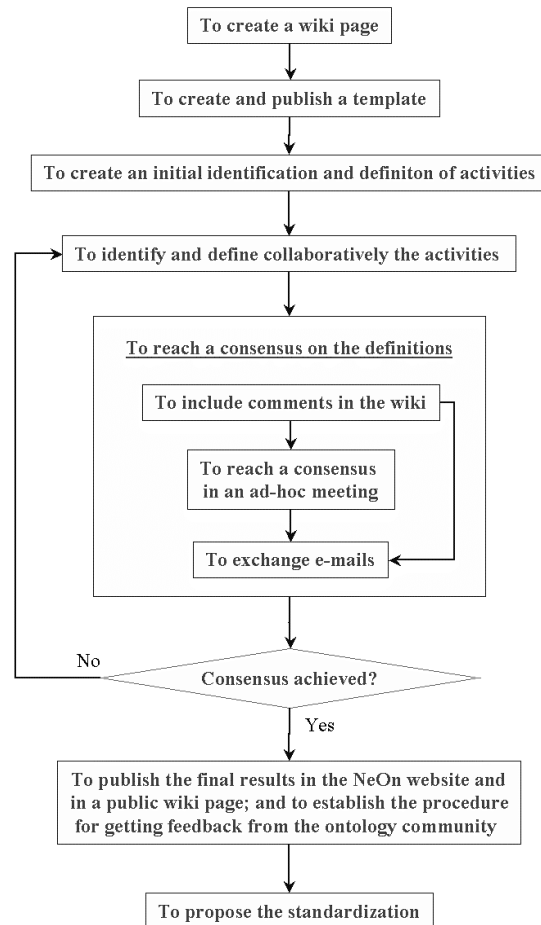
To create a wiki page

To create and publish a template

To create an initial identification and definiton of activities

To identify and define collaboratively the activities

To reach a consensus on the definitions

To include comments in the wiki

To reach a consensus in an ad-hoc meeting

To exchange e-mails

No

Consensus achieved?

Yes

To publish the final results in the NeOn website and in a public wiki page; and to establish the procedure for getting feedback from the ontology community

To propose the standardization